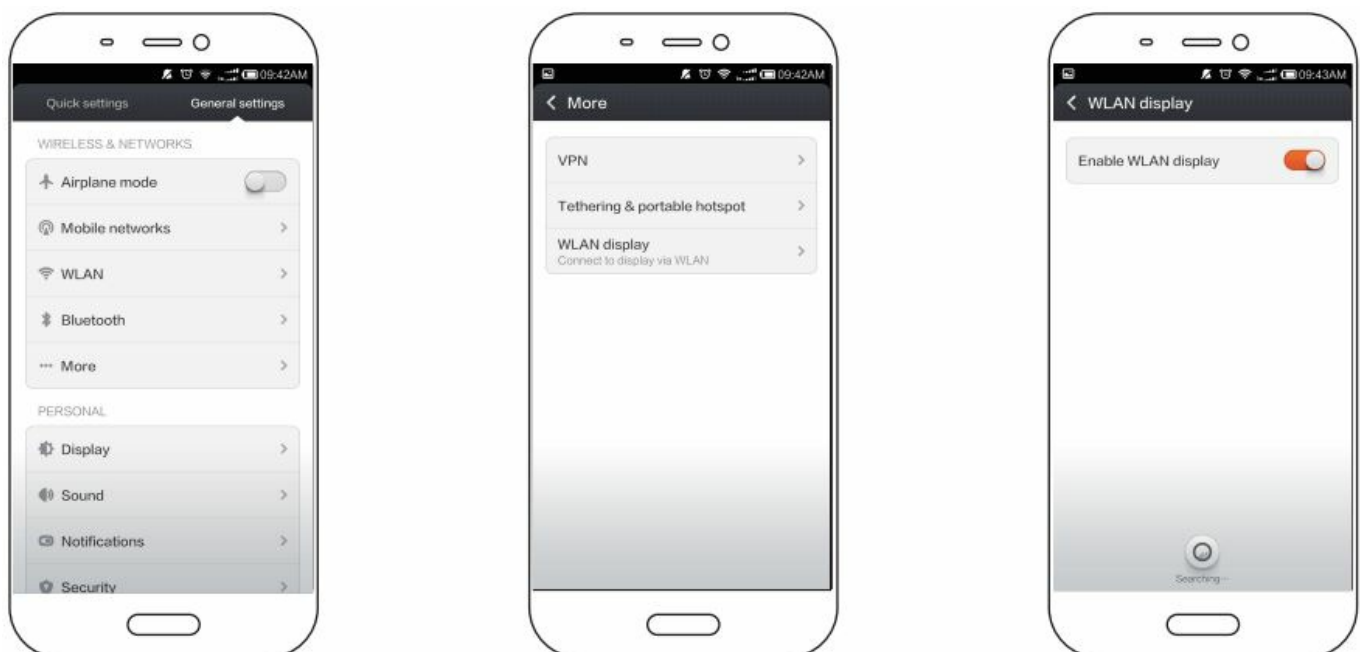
09:42AM

Quick settings

General settings

WIRELESS & NETWORKS

Airplane mode

Mobile networks

WLAN

Bluetooth

More

PERSONAL

Display

Sound

Notifications

Security

09:42AM

More

VPN

Tethering & portable hotspot

WLAN display
Connect to display via WLAN

09:43AM

WLAN display

Enable WLAN display

Searching...